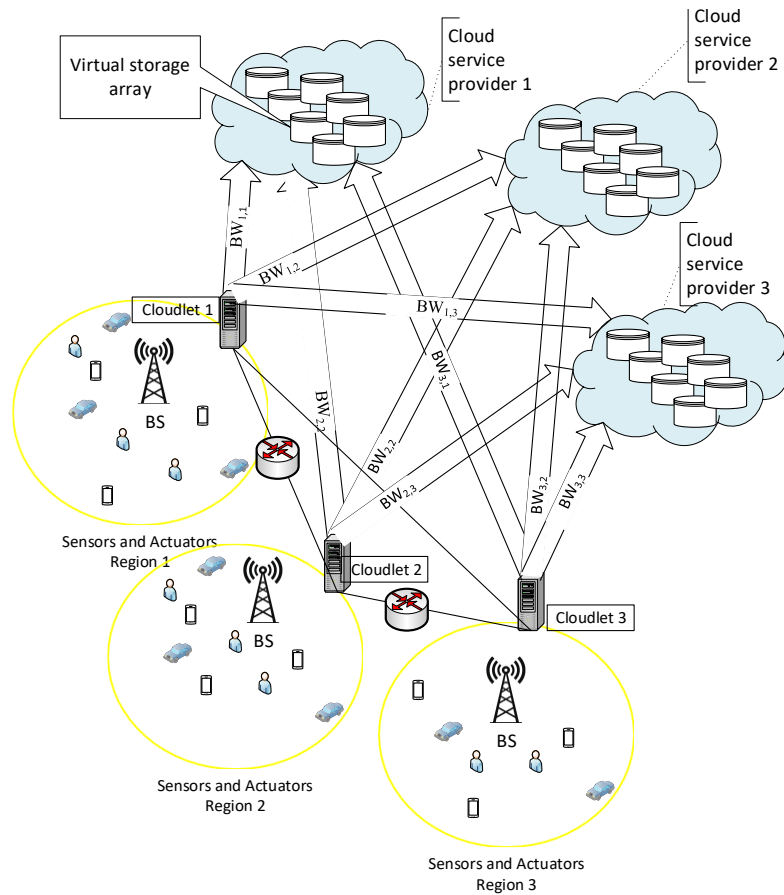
Virtual storage array

Cloud service provider 1

Cloud service provider 2

Cloud service provider 3

$BW_{1,1}$

$BW_{1,2}$

$BW_{1,3}$

$BW_{3,1}$

$BW_{2,1}$

$BW_{2,2}$

$BW_{2,3}$

$BW_{3,2}$

$BW_{3,3}$

Cloudlet 1

BS

Cloudlet 2

Cloudlet 3

Sensors and Actuators Region 1

BS

BS

Sensors and Actuators Region 2

Sensors and Actuators Region 3